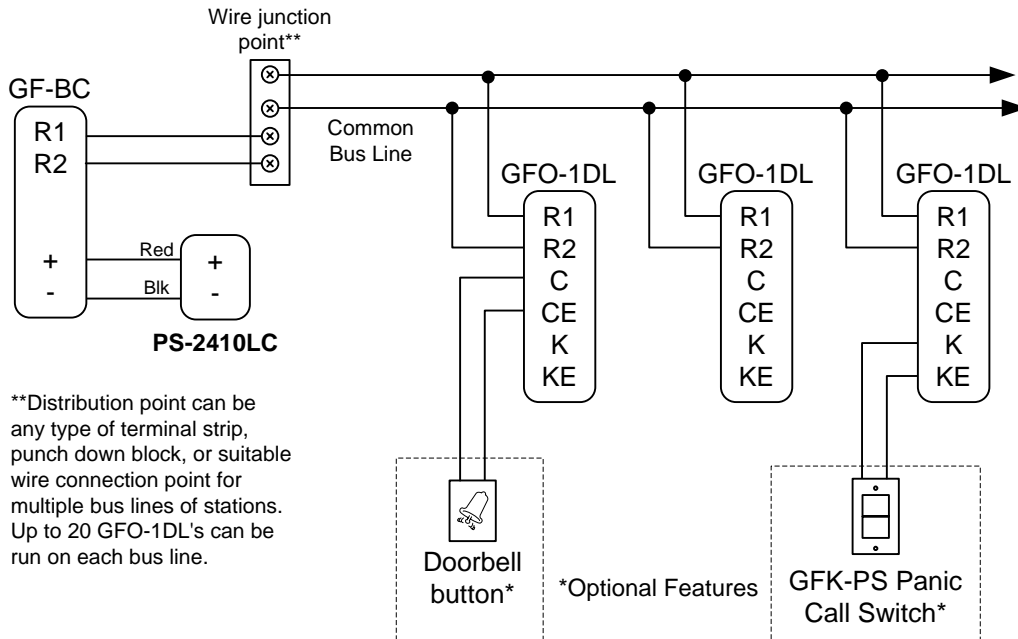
Wire junction point**

GF-BC
R1
R2
+
-

Common Bus Line

Red
Blk

+
-

PS-2410LC

GFO-1DL
R1
R2
C
CE
K
KE

GFO-1DL
R1
R2
C
CE
K
KE

GFO-1DL
R1
R2
C
CE
K
KE

**Distribution point can be any type of terminal strip, punch down block, or suitable wire connection point for multiple bus lines of stations. Up to 20 GFO-1DL's can be run on each bus line.

Doorbell button*

*Optional Features

GFK-PS Panic Call Switch*